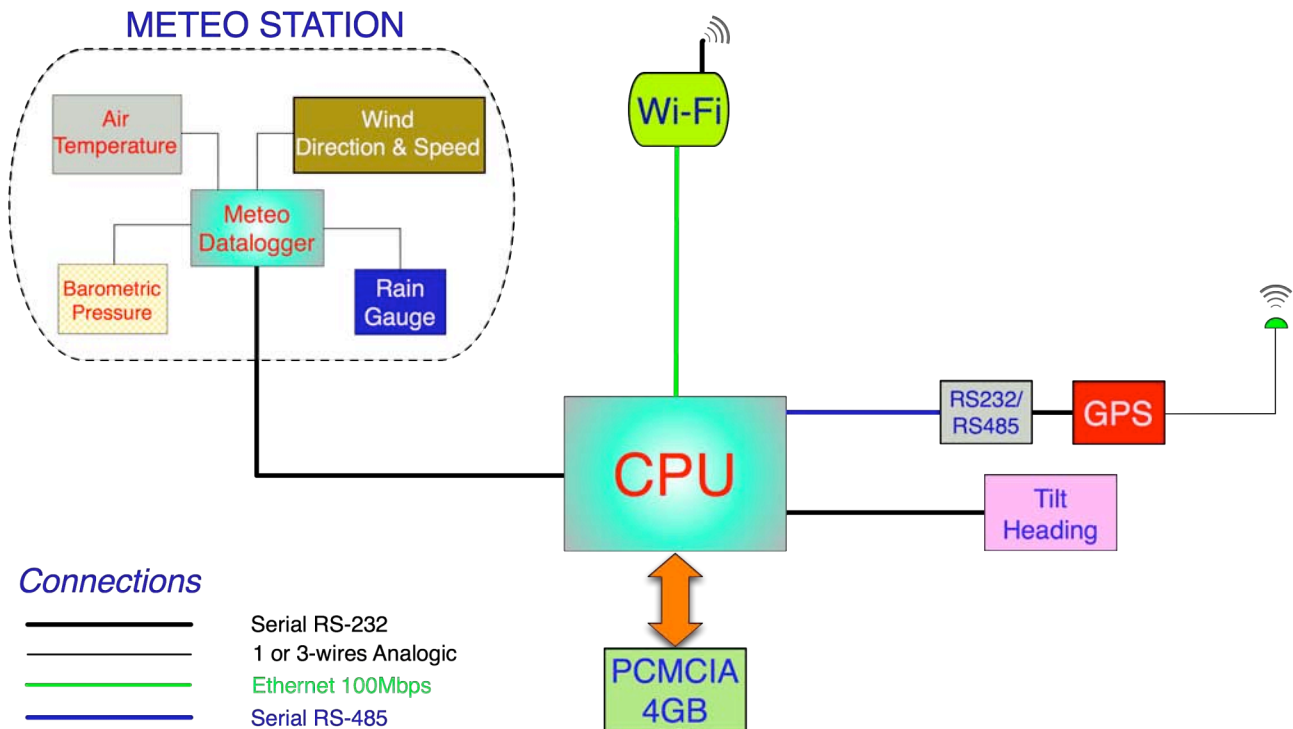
METEO STATION

Air Temperature

Wind Direction & Speed

Meteo Datalogger

Barometric Pressure

Rain Gauge

Wi-Fi

CPU

RS232/ RS485

GPS

Tilt Heading

PCMCIA 4GB

Connections

Serial RS-232

1 or 3-wires Analogic

Ethernet 100Mbps

Serial RS-485